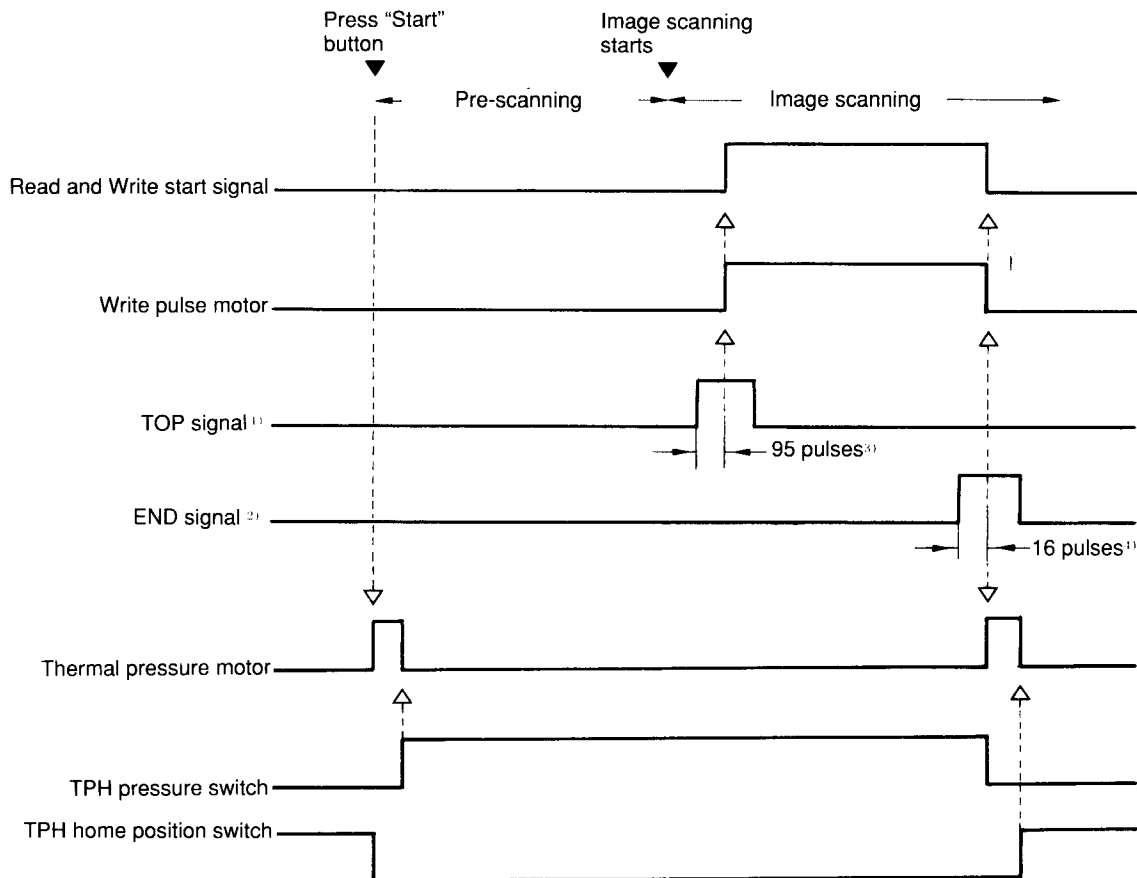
Press "Start" button

Image scanning starts

Pre-scanning

Image scanning

Read and Write start signal

Write pulse motor

TOP signal $^{1)}$

95 pulses$^{3)}$

END signal $^{2)}$

16 pulses$^{1)}$

Thermal pressure motor

TPH pressure switch

TPH home position switch